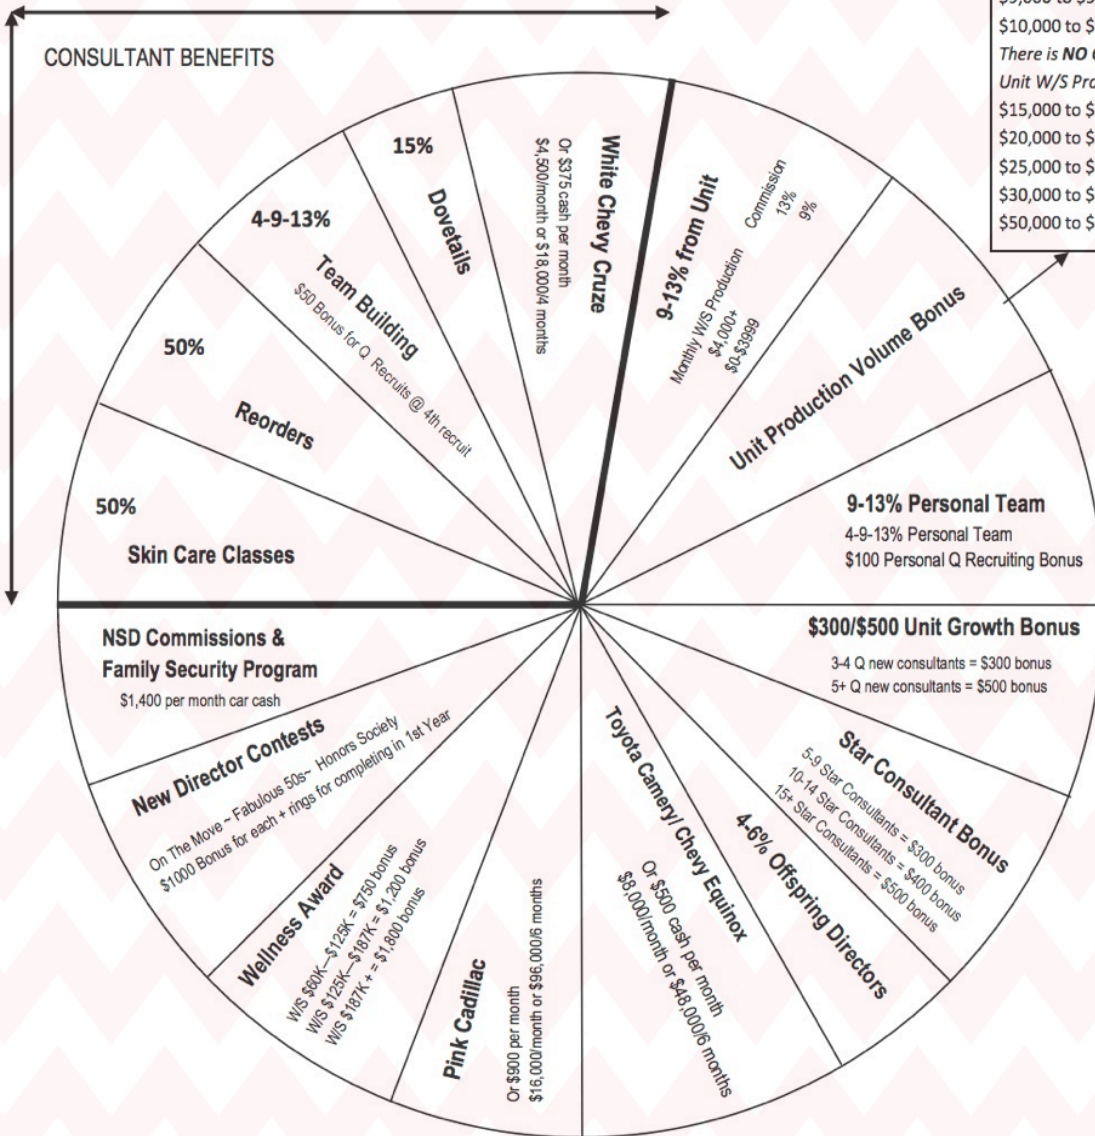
CONSULTANT BENEFITS

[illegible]
$10,000 to $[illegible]
There is NO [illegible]
Unit W/S Pro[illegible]
$15,000 to $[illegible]
$20,000 to $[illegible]
$25,000 to $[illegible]
$30,000 to $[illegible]
$50,000 to $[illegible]

50%
Skin Care Classes

50%
Reorders

4-9-13%
Team Building
$50 Bonus for Q Recruits @ 4th recruit

15%
Dovetails

White Chevy Cruze
Or $375 cash per month
$4,500/month or $18,000/4 months

9-13% from Unit
Commission
13%
9%
Monthly W/S Production
$4,000+
$0-$3999

Unit Production Volume Bonus

9-13% Personal Team
4-9-13% Personal Team
$100 Personal Q Recruiting Bonus

$300/$500 Unit Growth Bonus
3-4 Q new consultants = $300 bonus
5+ Q new consultants = $500 bonus

Star Consultant Bonus
5-9 Star Consultants = $300 bonus
10-14 Star Consultants = $400 bonus
15+ Star Consultants = $500 bonus

4-6% Offspring Directors

Toyota Camery/ Chevy Equinox
Or $500 cash per month
$8,000/month or $48,000/6 months

Pink Cadillac
Or $900 per month
$16,000/month or $96,000/6 months

Wellness Award
W/S $60K—$125K = $750 bonus
W/S $125K—$187K = $1,200 bonus
W/S $187K+ = $1,800 bonus

New Director Contests
On The Move ~ Fabulous 50s~ Honors Society
$1000 Bonus for each + rings for completing in 1st Year

NSD Commissions & Family Security Program
$1,400 per month car cash